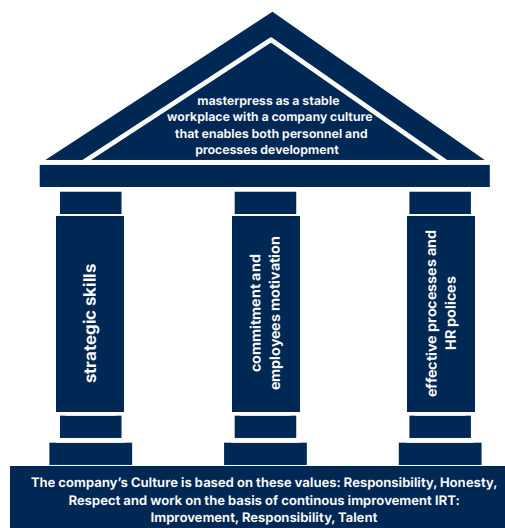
masterpress as a stable workplace with a company culture that enables both personnel and processes development

strategic skills

commitment and employees motivation

effective processes and HR polices

The company's Culture is based on these values: Responsibility, Honesty, Respect and work on the basis of continous improvement IRT: Improvement, Responsibility, Talent